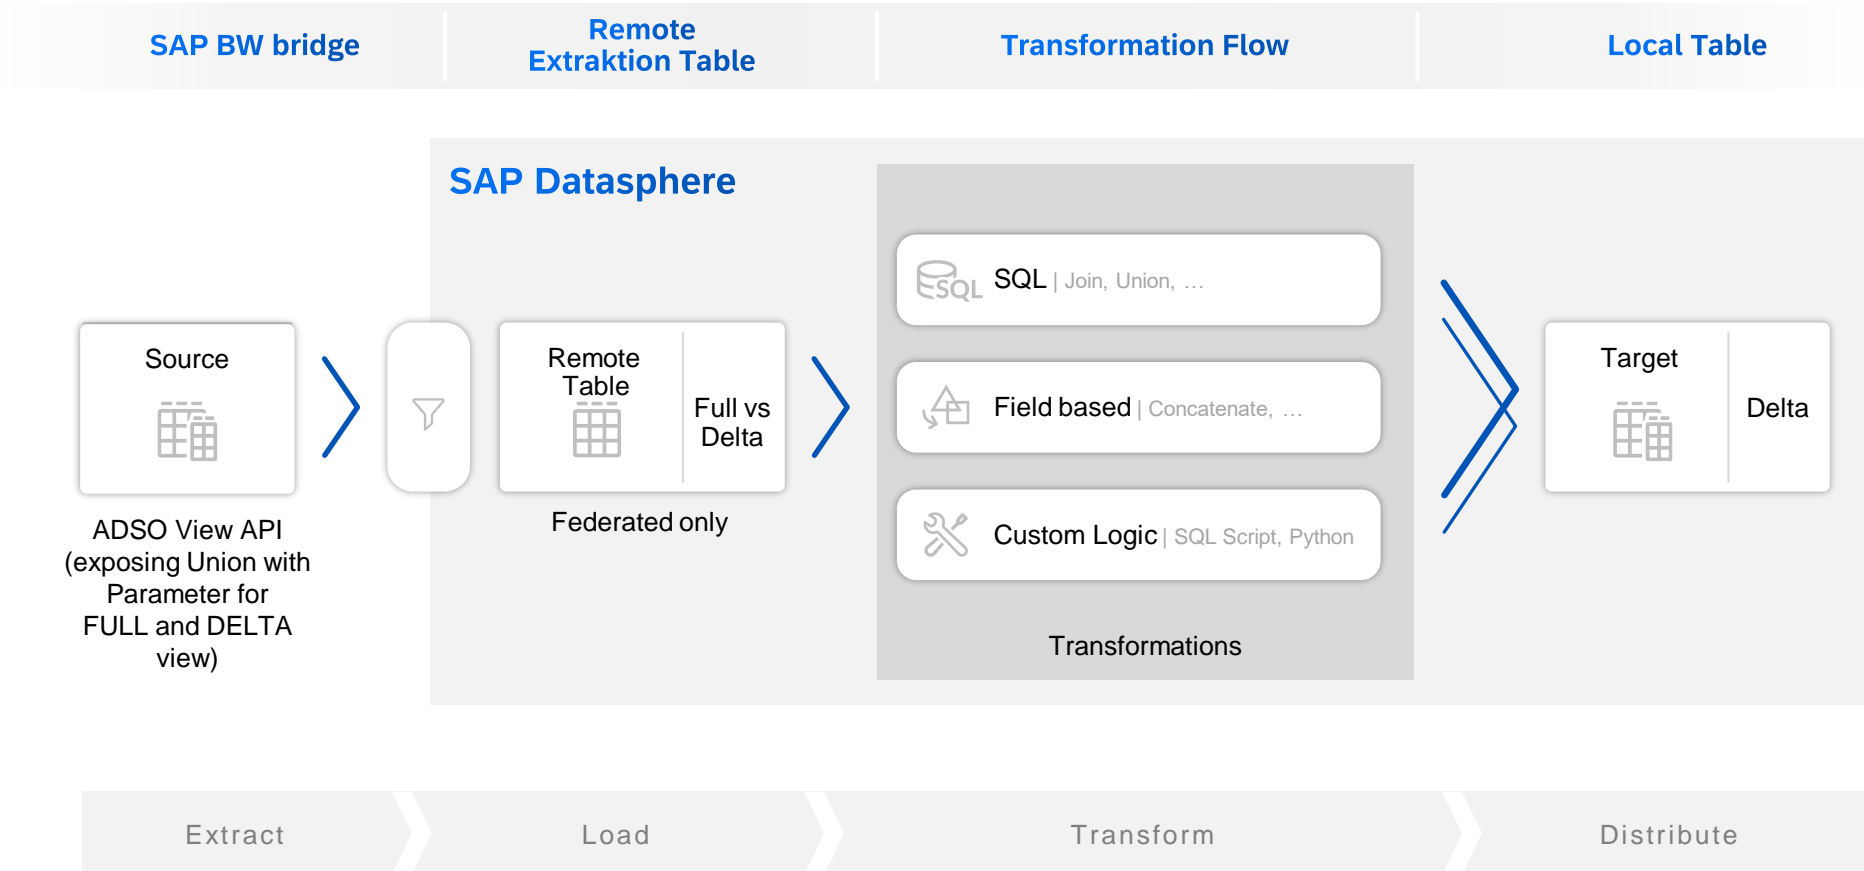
SAP BW bridge

Remote Extraktion Table

Transformation Flow

Local Table

SAP Datasphere

Source

ADSO View API (exposing Union with Parameter for FULL and DELTA view)

Remote Table

Full vs Delta

Federated only

SQL | Join, Union, …

Field based | Concatenate, …

Custom Logic | SQL Script, Python

Transformations

Target

Delta

Extract

Load

Transform

Distribute